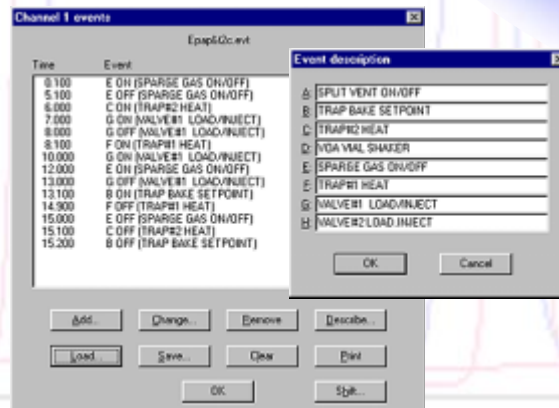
Channel 1 events

Epap&i2c.evt

| Time | Event |
|---|---|
| 0.100 | E ON (SPARGE GAS ON/OFF) |
| 5.100 | E OFF (SPARGE GAS ON/OFF) |
| 6.000 | C ON (TRAP#2 HEAT) |
| 7.000 | G ON (VALVE#1 LOAD/INJECT) |
| 8.000 | G OFF (VALVE#1 LOAD/INJECT) |
| 8.100 | F ON (TRAP#1 HEAT) |
| 10.000 | G ON (VALVE#1 LOAD/INJECT) |
| 12.000 | E ON (SPARGE GAS ON/OFF) |
| 13.000 | G OFF (VALVE#1 LOAD/INJECT) |
| 13.100 | B ON (TRAP BAKE SETPOINT) |
| 14.900 | F OFF (TRAP#1 HEAT) |
| 15.000 | E OFF (SPARGE GAS ON/OFF) |
| 15.100 | C OFF (TRAP#2 HEAT) |
| 15.200 | B OFF (TRAP BAKE SETPOINT) |

Add... Change... Remove Describe...

Load... Save... Clear Print

OK Shift...

Event description

A: SPLIT VENT ON/OFF
B: TRAP BAKE SETPOINT
C: TRAP#2 HEAT
D: VOA VIAL SHAKER
E: SPARGE GAS ON/OFF
F: TRAP#1 HEAT
G: VALVE#1 LOAD/INJECT
H: VALVE#2 LOAD INJECT

OK Cancel